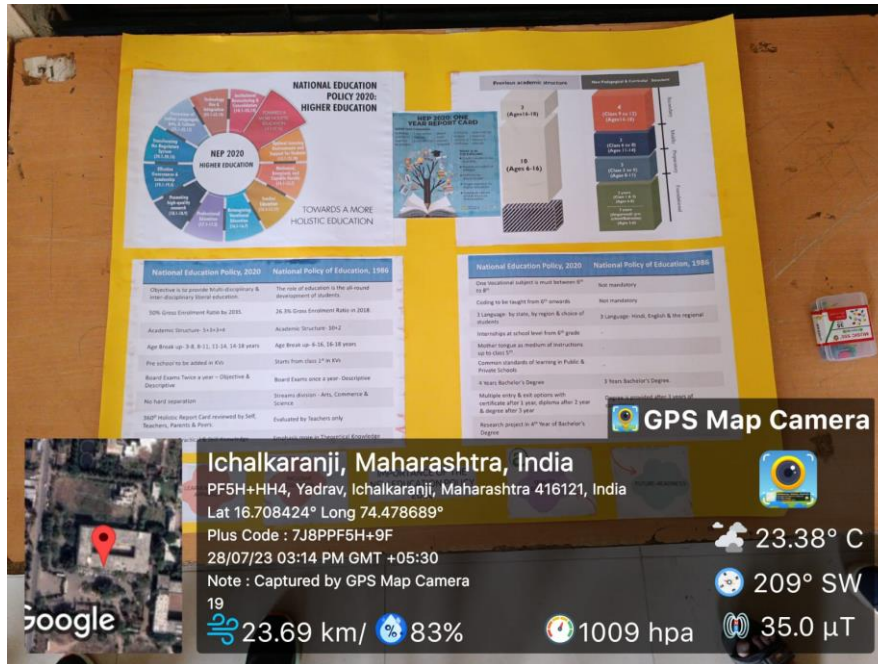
NATIONAL EDUCATION POLICY 2020: HIGHER EDUCATION

NEP 2020 HIGHER EDUCATION

TOWARDS A MORE HOLISTIC EDUCATION

NEP 2020: ONE YEAR REPORT CARD

Previous academic structure

New Pedagogical & Curricular Structure

2 (Ages 16-18)

10 (Ages 6-16)

4 (Class 9 to 12) (Ages 14-18)

3 (Class 6 to 8) (Ages 11-14)

3 (Class 3 to 5) (Ages 8-11)

Secondary

Middle

Preparatory

Foundational

| National Education Policy, 2020 | National Policy of Education, 1986 |
|---|---|
| Objective is to provide Multi-disciplinary & inter disciplinary liberal education | The role of education is the all-round development of students |
| 50% Gross Enrolment Ratio by 2035. | 26.3% Gross Enrolment Ratio in 2018 |
| Academic Structure: 5+3+3+4 | Academic Structure: 10+2 |
| Age Break up- 3-8, 8-11, 11-14, 14-18 years | Age Break up- 6-16, 16-18 years |
| Pre school to be added in KVs | Starts from class 1st in KVs |
| Board Exams Twice a year – Objective & Descriptive | Board Exams once a year - Descriptive |
| No hard separation | Streams division - Arts, Commerce & Science |
| 360° Holistic Report Card reviewed by Self, Teachers, Parents & Peers | Evaluated by Teachers only |

| National Education Policy, 2020 | National Policy of Education, 1986 |
|---|---|
| One Vocational subject is must between 6th to 8th | Not mandatory |
| Coding to be taught from 6th onwards | Not mandatory |
| 3 Language: by state, by region & choice of students | 3 Language- Hindi, English & the regional |
| Internships at school level from 6th grade | - |
| Mother tongue as medium of instructions up to class 5th | - |
| Common standards of learning in Public & Private Schools | - |
| 4 Years Bachelor's Degree | 3 Years Bachelor's Degree |
| Multiple entry & exit options with certificate after 1 year, diploma after 2 year & degree after 3 year | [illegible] |
| Research project in 4th Year of Bachelor's Degree | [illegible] |

GPS Map Camera

Ichalkaranji, Maharashtra, India
PF5H+HH4, Yadrav, Ichalkaranji, Maharashtra 416121, India
Lat 16.708424° Long 74.478689°
Plus Code : 7J8PPF5H+9F
28/07/23 03:14 PM GMT +05:30
Note : Captured by GPS Map Camera
19

Google

23.69 km/ 83% 1009 hpa
23.38° C
209° SW
35.0 µT